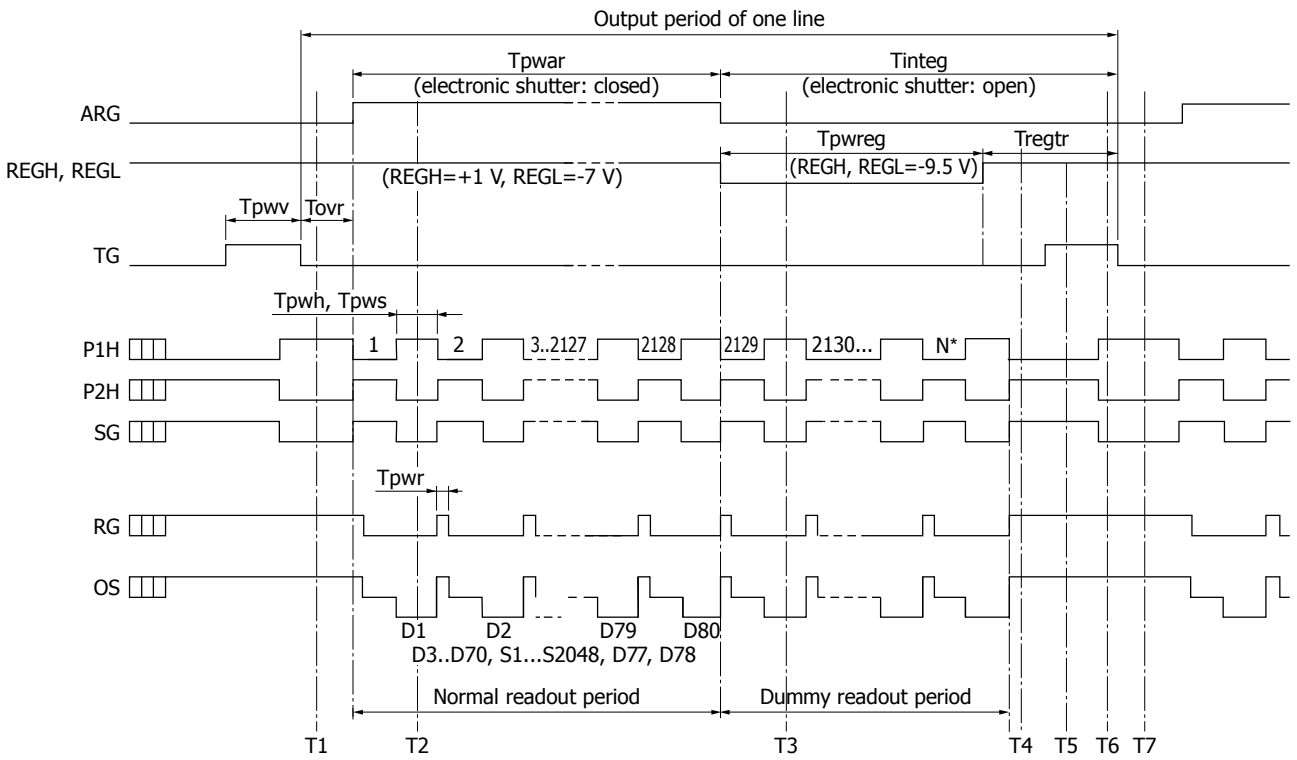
Output period of one line

Tpwar
(electronic shutter: closed)

Tinteg
(electronic shutter: open)

ARG

Tpwreg
(REGH, REGL=-9.5 V)

Tregtr

REGH, REGL

(REGH=+1 V, REGL=-7 V)

Tpwv Tovr

TG

Tpwh, Tpws

P1H 1 2 3..2127 2128 2129 2130... N*

P2H

SG

Tpwr

RG

OS

D1 D2 D79 D80
D3..D70, S1...S2048, D77, D78

Normal readout period

Dummy readout period

T1 T2 T3 T4 T5 T6 T7